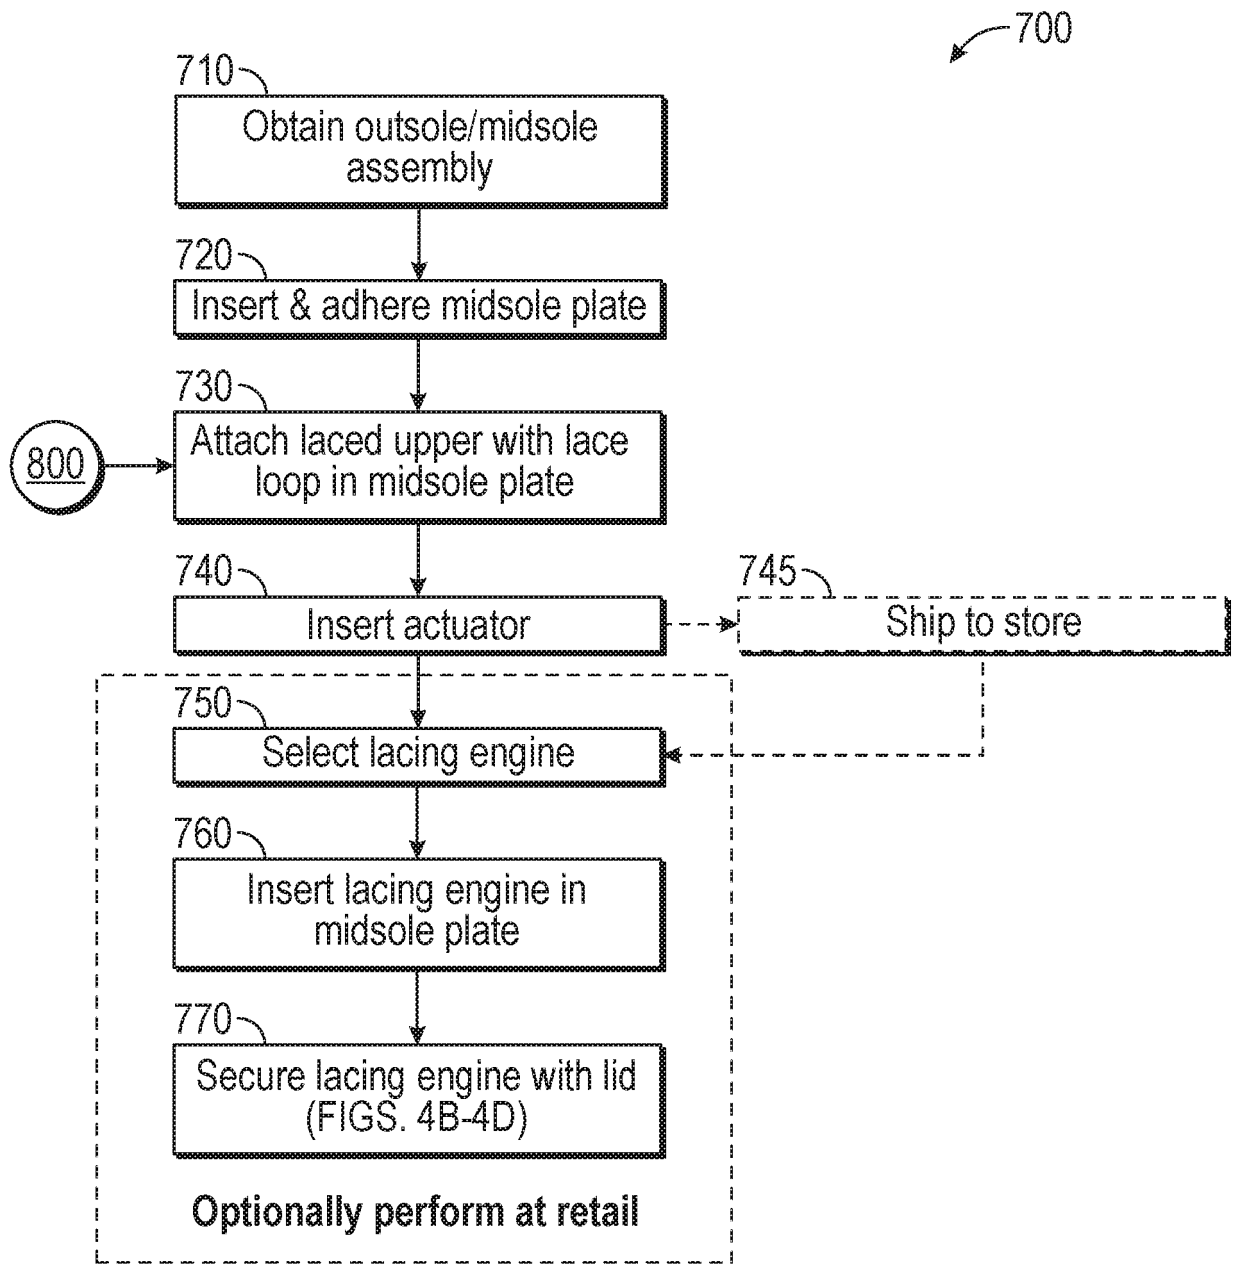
700

710

Obtain outsole/midsole assembly

720

Insert & adhere midsole plate

730

800

Attach laced upper with lace loop in midsole plate

740

Insert actuator

745

Ship to store

750

Select lacing engine

760

Insert lacing engine in midsole plate

770

Secure lacing engine with lid (FIGS. 4B-4D)

Optionally perform at retail